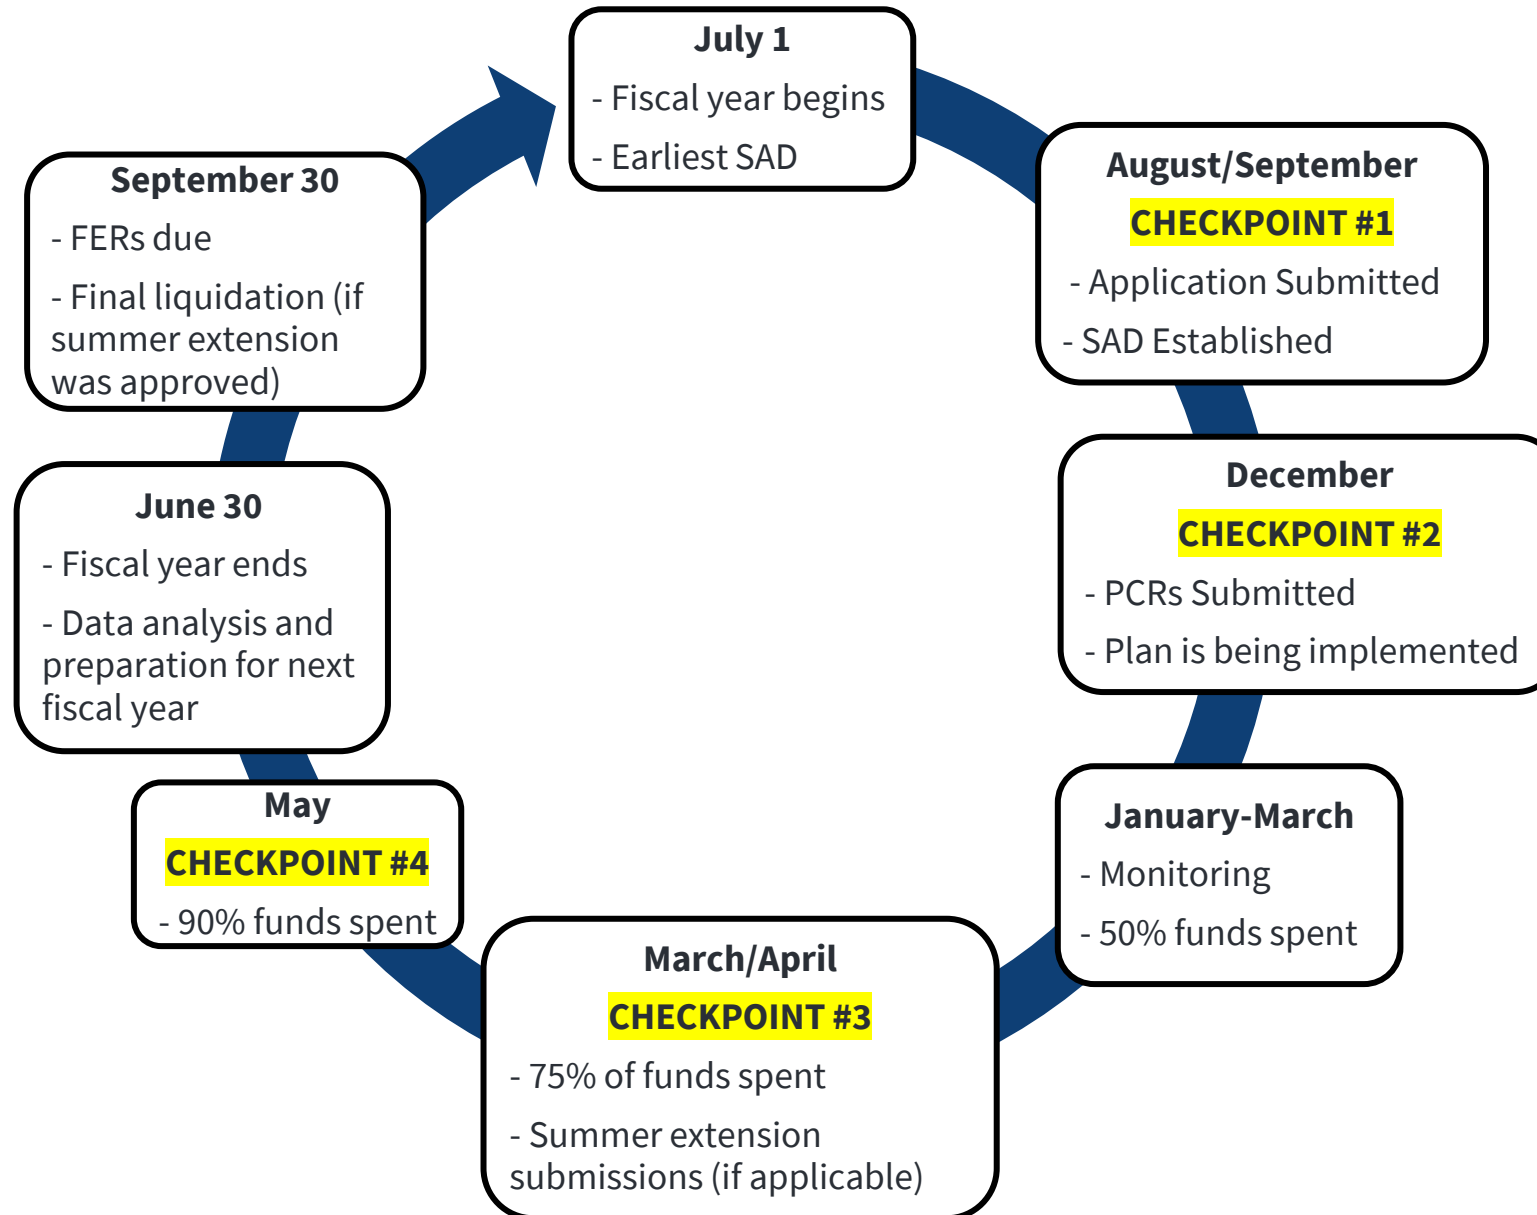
July 1

- Fiscal year begins

- Earliest SAD

August/September

CHECKPOINT #1

- Application Submitted

- SAD Established

December

CHECKPOINT #2

- PCRs Submitted

- Plan is being implemented

January-March

- Monitoring

- 50% funds spent

March/April

CHECKPOINT #3

- 75% of funds spent

- Summer extension submissions (if applicable)

May

CHECKPOINT #4

- 90% funds spent

June 30

- Fiscal year ends

- Data analysis and preparation for next fiscal year

September 30

- FERs due

- Final liquidation (if summer extension was approved)